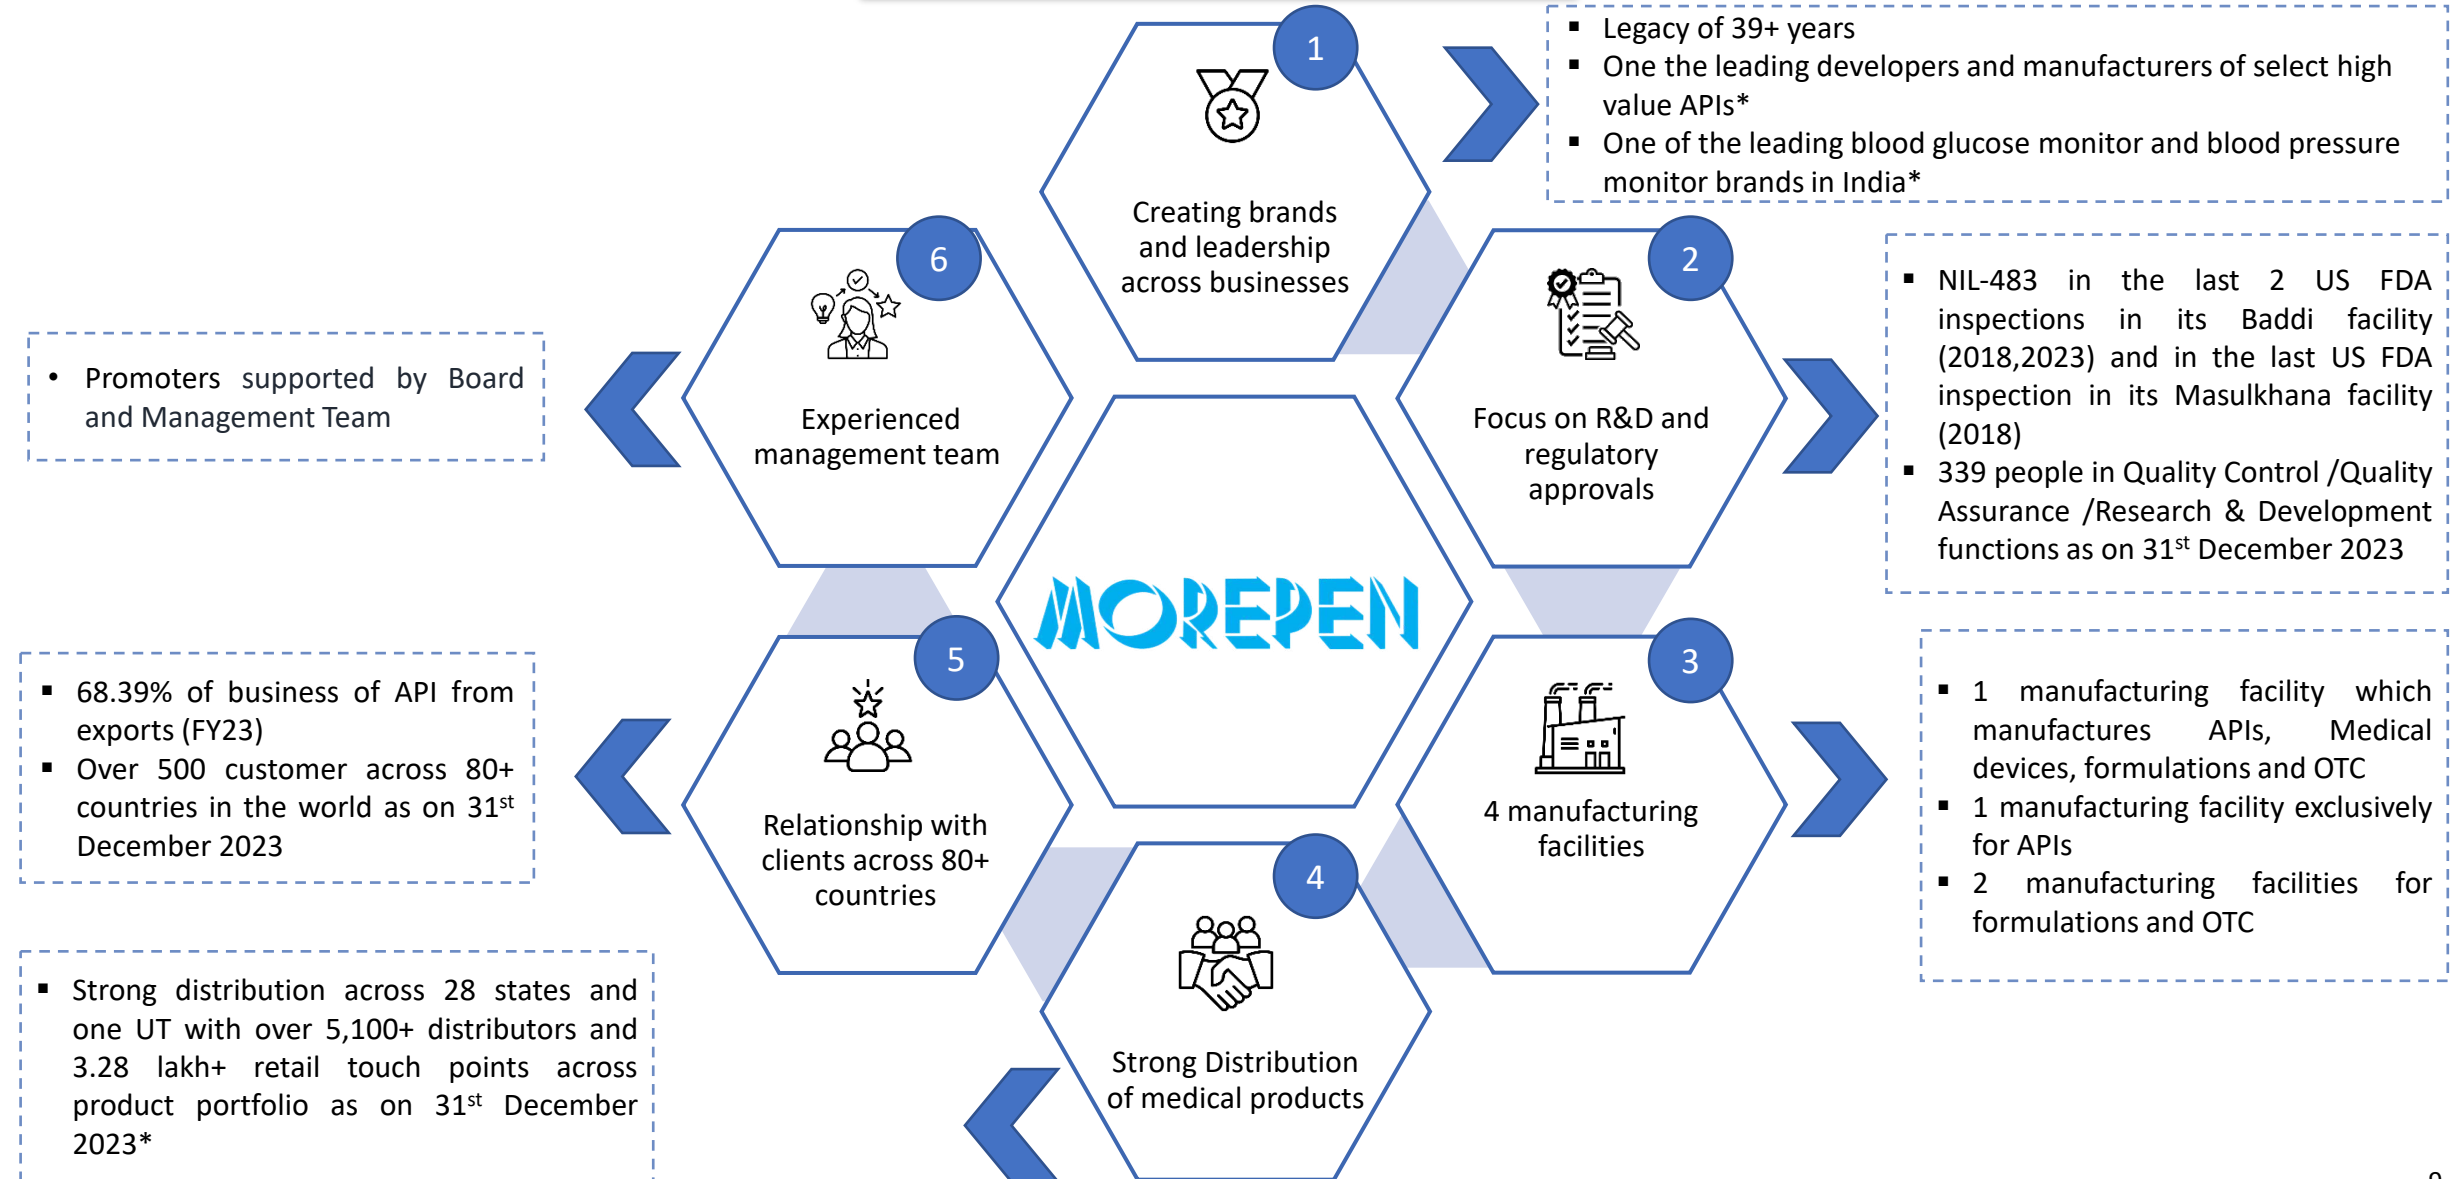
1

Creating brands and leadership across businesses

- Legacy of 39+ years
- One the leading developers and manufacturers of select high value APIs*
- One of the leading blood glucose monitor and blood pressure monitor brands in India*

6

Experienced management team

- Promoters supported by Board and Management Team

2

Focus on R&D and regulatory approvals

- NIL-483 in the last 2 US FDA inspections in its Baddi facility (2018,2023) and in the last US FDA inspection in its Masulkhana facility (2018)
- 339 people in Quality Control /Quality Assurance /Research & Development functions as on 31$^{st}$ December 2023

MOREPEN

5

Relationship with clients across 80+ countries

- 68.39% of business of API from exports (FY23)
- Over 500 customer across 80+ countries in the world as on 31$^{st}$ December 2023

3

4 manufacturing facilities

- 1 manufacturing facility which manufactures APIs, Medical devices, formulations and OTC
- 1 manufacturing facility exclusively for APIs
- 2 manufacturing facilities for formulations and OTC

4

Strong Distribution of medical products

- Strong distribution across 28 states and one UT with over 5,100+ distributors and 3.28 lakh+ retail touch points across product portfolio as on 31$^{st}$ December 2023*

9